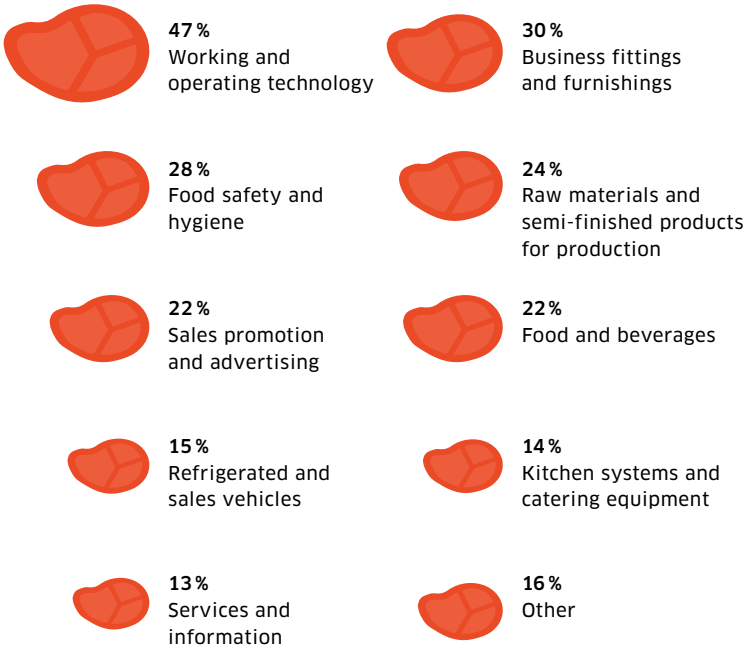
47 %
Working and operating technology

30 %
Business fittings and furnishings

28 %
Food safety and hygiene

24 %
Raw materials and semi-finished products for production

22 %
Sales promotion and advertising

22 %
Food and beverages

15 %
Refrigerated and sales vehicles

14 %
Kitchen systems and catering equipment

13 %
Services and information

16 %
Other